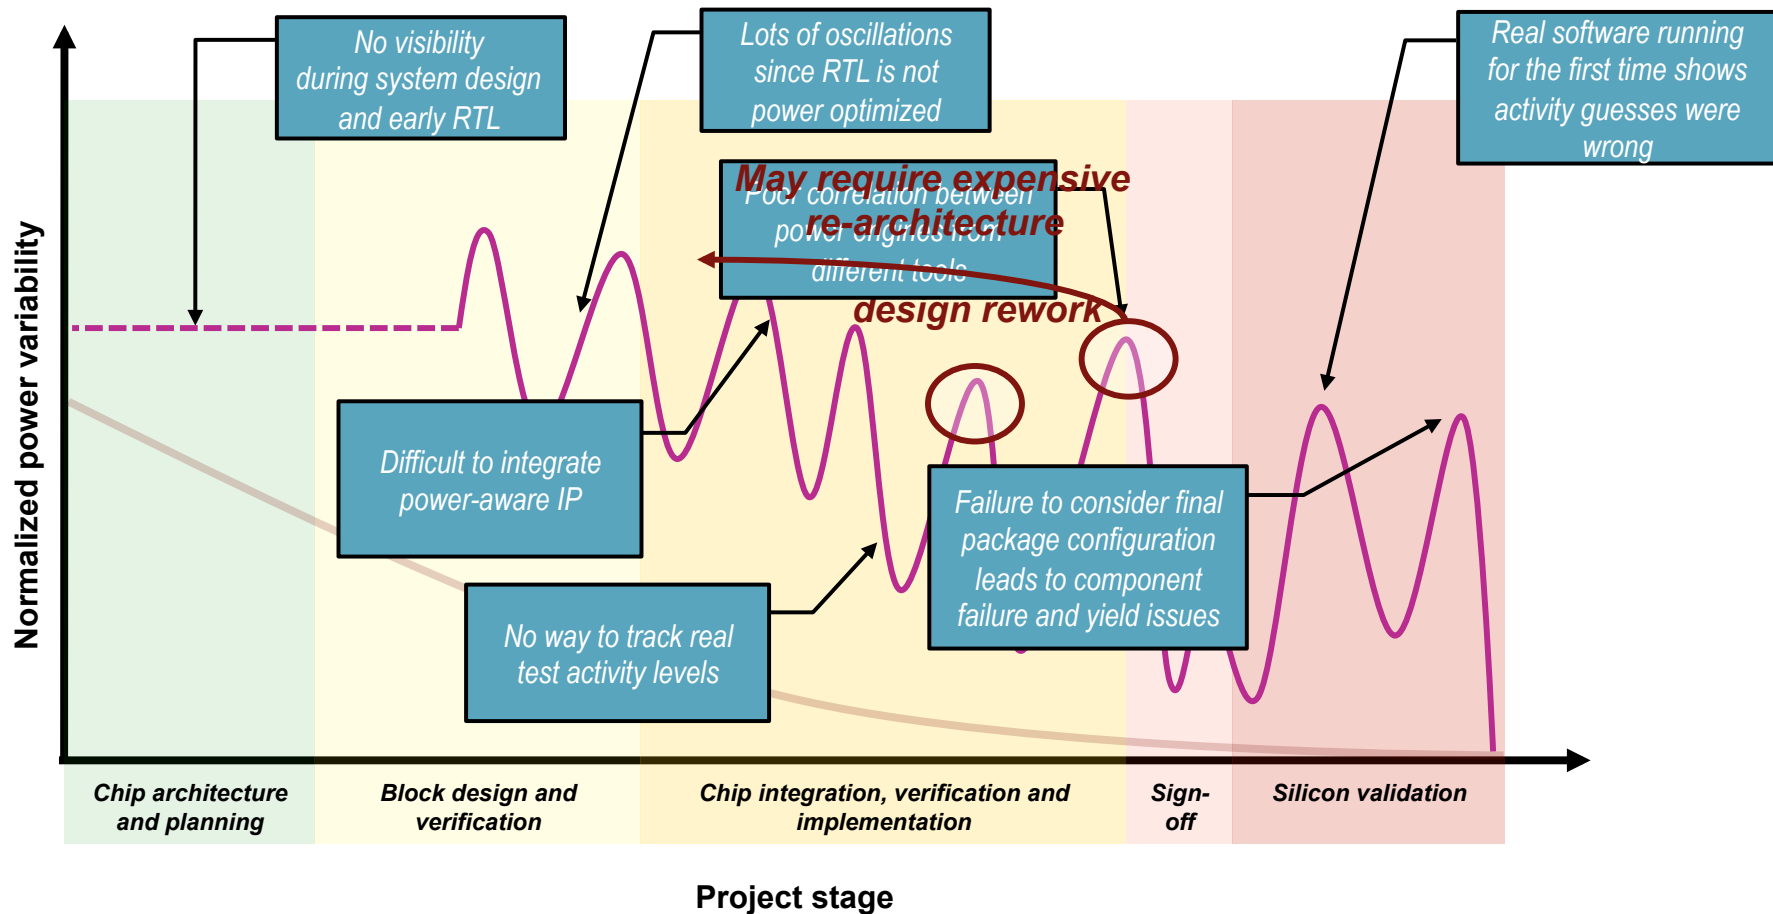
No visibility during system design and early RTL

Lots of oscillations since RTL is not power optimized

Real software running for the first time shows activity guesses were wrong

Poor correlation between power engines from different tools

May require expensive re-architecture

design rework

Normalized power variability

Difficult to integrate power-aware IP

Failure to consider final package configuration leads to component failure and yield issues

No way to track real test activity levels

Chip architecture and planning

Block design and verification

Chip integration, verification and implementation

Sign-off

Silicon validation

Project stage